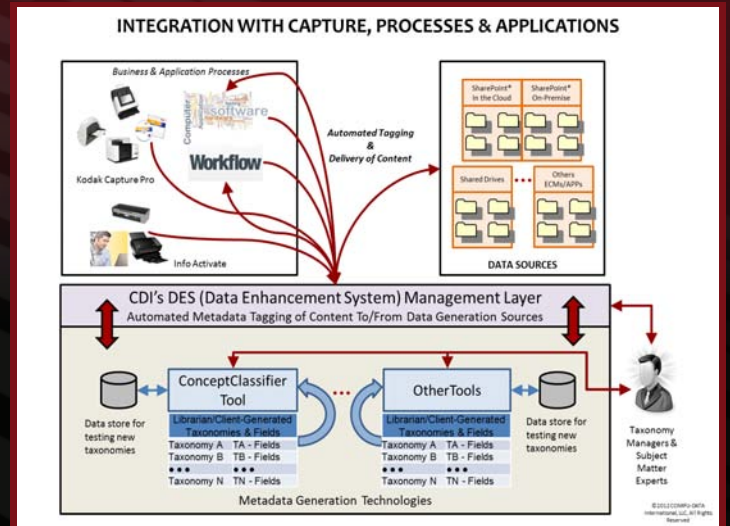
INTEGRATION WITH CAPTURE, PROCESSES & APPLICATIONS

Business & Application Processes

Software

Computer

Workflow

Kodak Capture Pro

Info Activate

Automated Tagging & Delivery of Content

SharePoint® In the Cloud

SharePoint® On-Premise

Shared Drives

Others ECMs/APPs

DATA SOURCES

CDI's DES (Data Enhancement System) Management Layer

Automated Metadata Tagging of Content To/From Data Generation Sources

Data store for testing new taxonomies

ConceptClassifier Tool

Librarian/Client-Generated Taxonomies & Fields

| | |
|---|---|
| Taxonomy A | TA - Fields |
| Taxonomy B | TB - Fields |
| ••• | ••• |
| Taxonomy N | TN - Fields |

OtherTools

Librarian/Client-Generated Taxonomies & Fields

| | |
|---|---|
| Taxonomy A | TA - Fields |
| Taxonomy B | TB - Fields |
| ••• | ••• |
| Taxonomy N | TN - Fields |

Data store for testing new taxonomies

Taxonomy Managers & Subject Matter Experts

Metadata Generation Technologies

©2012 COMPU-DATA International, LLC All Rights Reserved